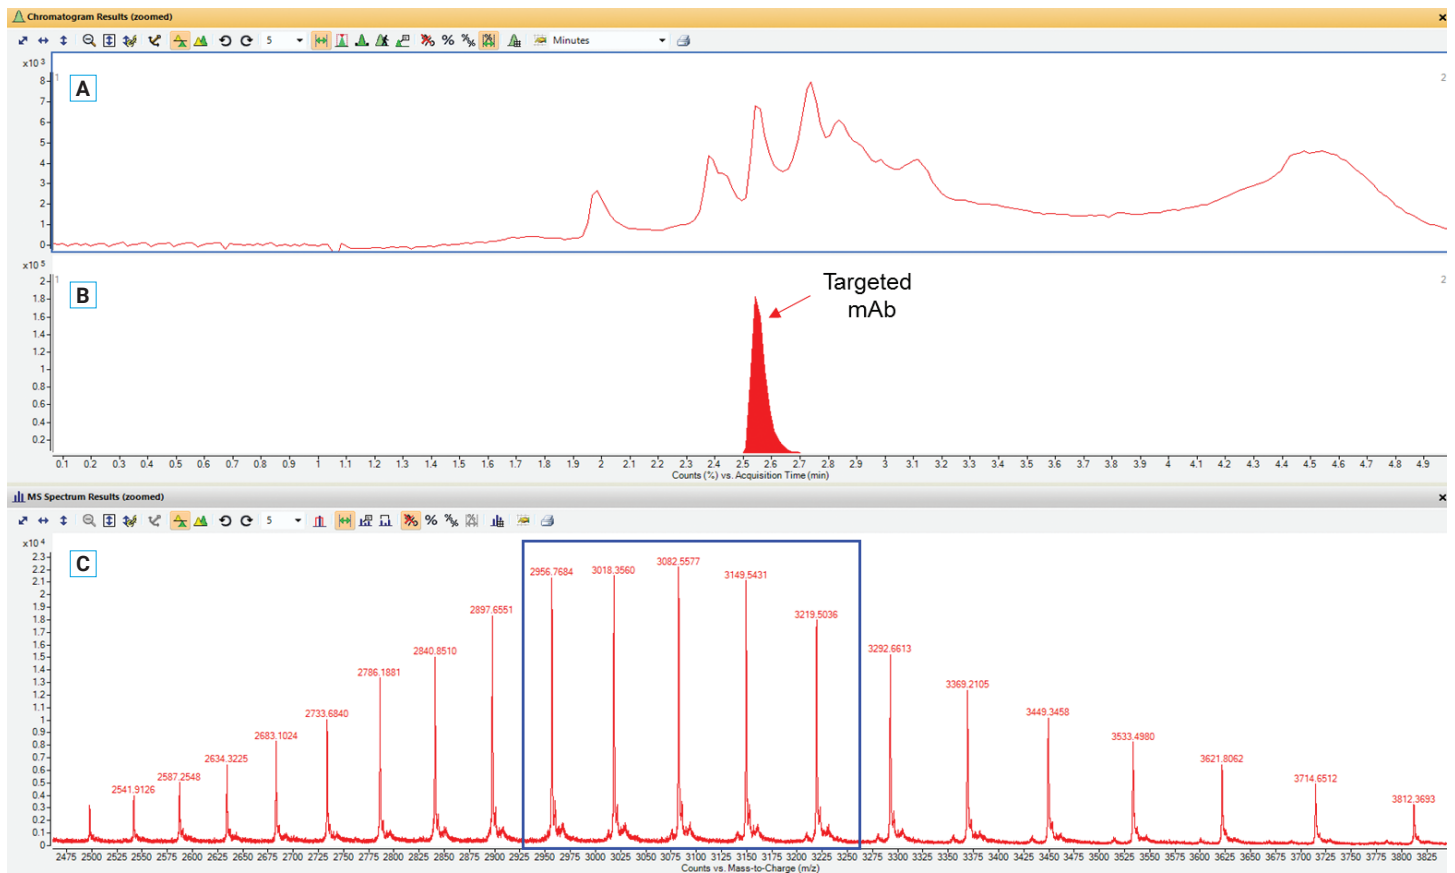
Chromatogram Results (zoomed)

5 Minutes

x10 3
8
7
6
5
4
3
2
1
0

A

1
2

x10 5
2
1.8
1.6
1.4
1.2
1
0.8
0.6
0.4
0.2

B

1
2

Targeted mAb

0.1 0.2 0.3 0.4 0.5 0.6 0.7 0.8 0.9 1 1.1 1.2 1.3 1.4 1.5 1.6 1.7 1.8 1.9 2 2.1 2.2 2.3 2.4 2.5 2.6 2.7 2.8 2.9 3 3.1 3.2 3.3 3.4 3.5 3.6 3.7 3.8 3.9 4 4.1 4.2 4.3 4.4 4.5 4.6 4.7 4.8 4.9

Counts (%) vs. Acquisition Time (min)

MS Spectrum Results (zoomed)

5

x10 4
2.3
2.2
2.1
2
1.9
1.8
1.7
1.6
1.5
1.4
1.3
1.2
1.1
1
0.9
0.8
0.7
0.6
0.5
0.4
0.3
0.2
0.1
0

C

2541.9126 2587.2548 2634.3225 2683.1024 2733.6840 2786.1881 2840.8510 2897.6551 2956.7684 3018.3560 3082.5577 3149.5431 3219.5036 3292.6613 3369.2105 3449.3458 3533.4980 3621.8062 3714.6512 3812.3693

2475 2500 2525 2550 2575 2600 2625 2650 2675 2700 2725 2750 2775 2800 2825 2850 2875 2900 2925 2950 2975 3000 3025 3050 3075 3100 3125 3150 3175 3200 3225 3250 3275 3300 3325 3350 3375 3400 3425 3450 3475 3500 3525 3550 3575 3600 3625 3650 3675 3700 3725 3750 3775 3800 3825

Counts vs. Mass-to-Charge (m/z)